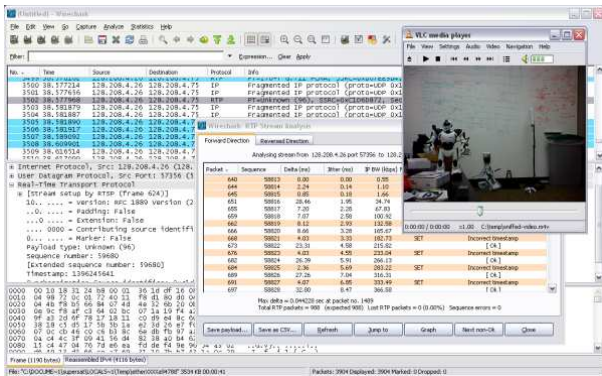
(Untitled) - Wireshark

File Edit View Go Capture Analyze Statistics Help

Filter: Expression... Clear Apply

| No. | Time | Source | Destination | Protocol | Info |
|---|---|---|---|---|---|
| 3500 | 38.577214 | 128.208.4.26 | 128.208.4.75 | IP | Fragmented IP protocol (proto=UDP 0x1 |
| 3501 | 38.577656 | 128.208.4.26 | 128.208.4.75 | IP | Fragmented IP protocol (proto=UDP 0x1 |
| 3502 | 38.577968 | 128.208.4.26 | 128.208.4.75 | RTP | PT=Unknown (96), SSRC=0x1D6B872, Seq |
| 3503 | 38.581879 | 128.208.4.26 | 128.208.4.75 | IP | Fragmented IP protocol (proto=UDP 0x1 |
| 3504 | 38.581887 | 128.208.4.26 | 128.208.4.75 | IP | Fragmented IP protocol (proto=UDP 0x1 |
| 3505 | 38.581890 | 128.208.4.26 | 128.208.4.75 | IP | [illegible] |
| 3506 | 38.581917 | 128.208.4.26 | 128.208.4.75 | IP | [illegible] |
| 3507 | 38.589092 | 128.208.4.26 | 128.208.4.75 | IP | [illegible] |
| 3508 | 38.609901 | 128.208.4.26 | 128.208.4.75 | IP | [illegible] |
| 3509 | 38.616514 | 128.208.4.26 | 128.208.4.75 | IP | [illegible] |

⊞ Internet Protocol, Src: 128.208.4.26 (128.
⊞ User Datagram Protocol, Src Port: 57356 (5
⊟ Real-Time Transport Protocol
⊞ [Stream setup by RTSP (frame 624)]
10.. .... = Version: RFC 1889 Version (2
..0. .... = Padding: False
...0 .... = Extension: False
.... 0000 = Contributing source identifi
0... .... = Marker: False
Payload type: Unknown (96)
Sequence number: 59680
[Extended sequence number: 59680]
Timestamp: 1396245641

Frame (1190 bytes) Reassembled IPv4 (11518 bytes)

File: "C:\DOCUME~1\jspersa\LOCALS~1\Temp\etherXXXXa09786" 3534 KB 00:00:41 | Packets: 3904 Displayed: 3904 Marked: 0 Dropped: 0

VLC media player
File View Settings Audio Video Navigation Help
0:00:00 / 0:00:00 x1.00 C:\Temp\unified-video.mkv

Wireshark: RTP Stream Analysis
Forward Direction | Reversed Direction
Analysing stream from 128.208.4.26 port 57356 to 128.2

| Packet | Sequence | Delta (ms) | Jitter (ms) | IP BW (kbps) | | |
|---|---|---|---|---|---|---|
| 640 | 58803 | 0.00 | 0.00 | 9.55 | | |
| 644 | 58814 | 2.24 | 0.14 | 1.10 | | |
| 645 | 58815 | 0.85 | 0.18 | 26.46 | | |
| 651 | 58816 | 26.46 | 1.95 | 34.74 | | |
| 655 | 58817 | 7.20 | 2.28 | 67.83 | | |
| 659 | 58818 | 7.07 | 2.58 | 100.92 | | |
| 662 | 58819 | 8.12 | 2.93 | 132.98 | | |
| 666 | 58820 | 8.66 | 3.28 | 165.67 | | |
| 668 | 58821 | 9.43 | 3.33 | 182.73 | SET | Incorrect timestamp |
| 673 | 58822 | 23.33 | 4.58 | 215.82 | | [ Ok ] |
| 676 | 58823 | 4.03 | 4.55 | 223.04 | SET | Incorrect timestamp |
| 682 | 58824 | 26.39 | 5.91 | 266.13 | | [ Ok ] |
| 684 | 58825 | 2.36 | 5.69 | 283.22 | SET | Incorrect timestamp |
| 689 | 58826 | 27.26 | 7.04 | 316.31 | | [ Ok ] |
| 691 | 58827 | 4.07 | 6.85 | 333.49 | SET | Incorrect timestamp |
| 697 | 58828 | 32.00 | 8.47 | 366.58 | | [ Ok ] |

Max delta = 0.044220 sec at packet no. 1489
Total RTP packets = 980 (expected 980) Lost RTP packets = 0 (0.00%) Sequence errors = 0

Save payload... | Save as CSV... | Refresh | Jump to | Graph | Next non-Ok | Close